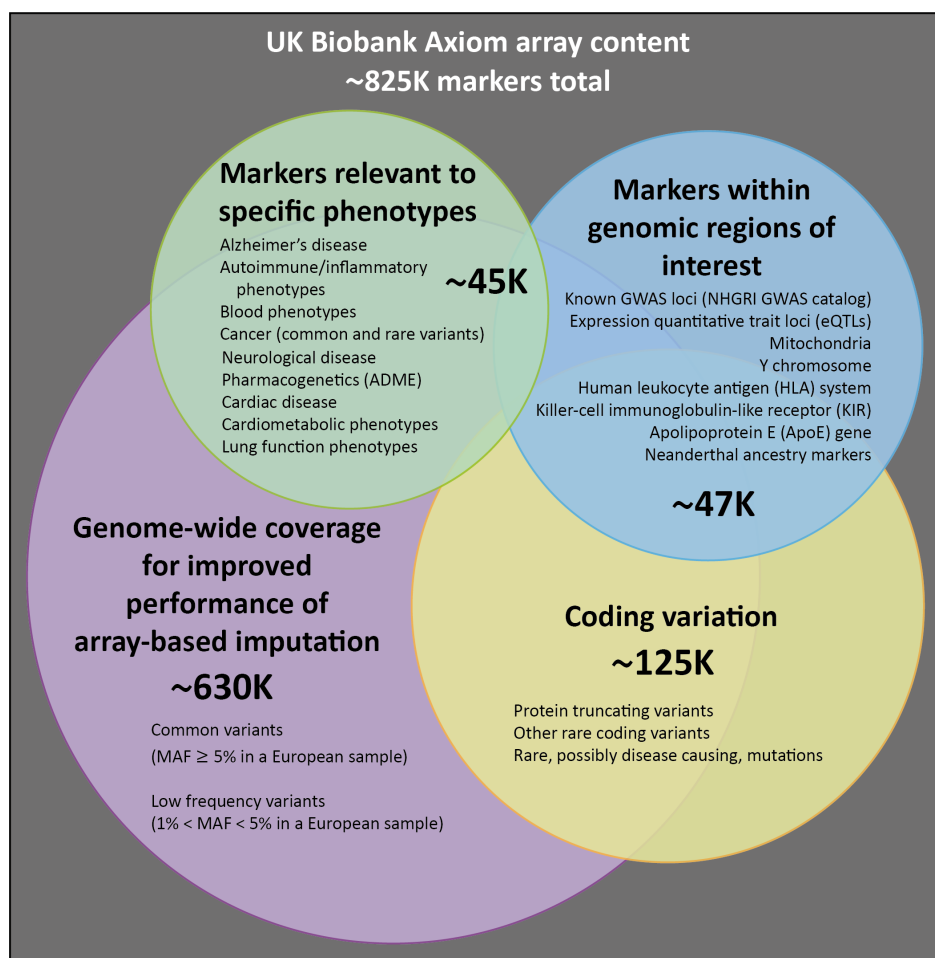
UK Biobank Axiom array content
~825K markers total

Markers relevant to specific phenotypes

Alzheimer's disease
Autoimmune/inflammatory phenotypes
Blood phenotypes
Cancer (common and rare variants)
Neurological disease
Pharmacogenetics (ADME)
Cardiac disease
Cardiometabolic phenotypes
Lung function phenotypes

~45K

Markers within genomic regions of interest

Known GWAS loci (NHGRI GWAS catalog)
Expression quantitative trait loci (eQTLs)
Mitochondria
Y chromosome
Human leukocyte antigen (HLA) system
Killer-cell immunoglobulin-like receptor (KIR)
Apolipoprotein E (ApoE) gene
Neanderthal ancestry markers

~47K

Genome-wide coverage for improved performance of array-based imputation

~630K

Common variants
(MAF $\geq$ 5% in a European sample)

Low frequency variants
(1% < MAF < 5% in a European sample)

Coding variation

~125K

Protein truncating variants
Other rare coding variants
Rare, possibly disease causing, mutations